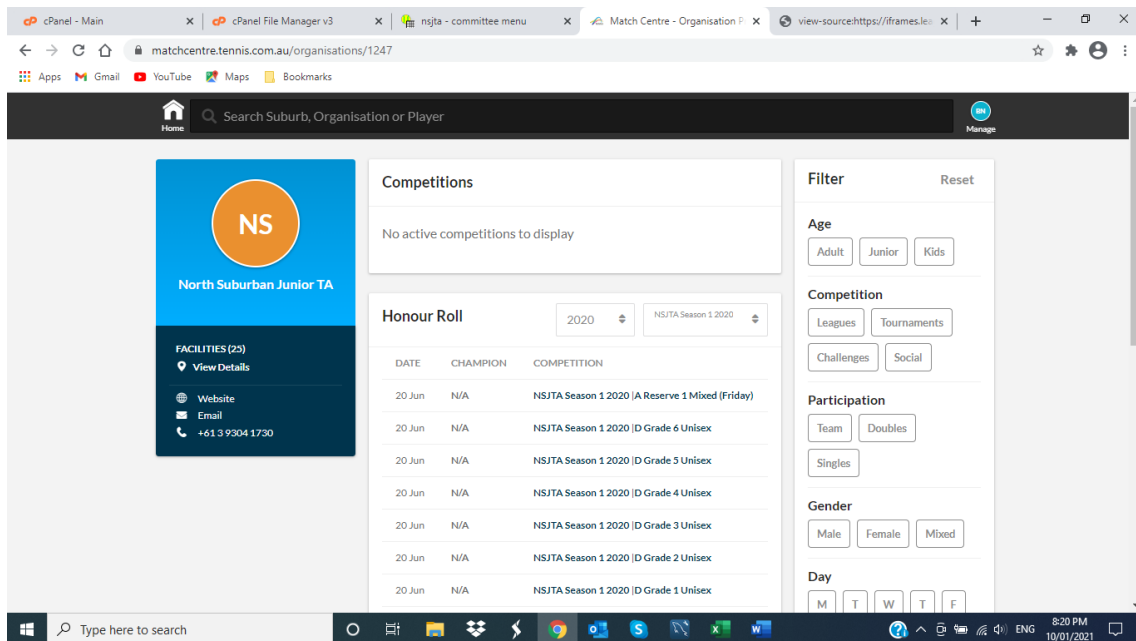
cPanel - Main ×
cPanel File Manager v3 ×
nsjta - committee menu ×
Match Centre - Organisation P ×
view-source:https://iframes.lea ×
+

matchcentre.tennis.com.au/organisations/1247

Apps Gmail YouTube Maps Bookmarks

Home
Search Suburb, Organisation or Player
BN
Manage

NS
North Suburban Junior TA

FACILITIES (25)
View Details

Website
Email
+61 3 9304 1730

Competitions

No active competitions to display

Honour Roll
2020
NSJTA Season 1 2020

| DATE | CHAMPION | COMPETITION |
|---|---|---|
| 20 Jun | N/A | NSJTA Season 1 2020 \|A Reserve 1 Mixed (Friday) |
| 20 Jun | N/A | NSJTA Season 1 2020 \|D Grade 6 Unisex |
| 20 Jun | N/A | NSJTA Season 1 2020 \|D Grade 5 Unisex |
| 20 Jun | N/A | NSJTA Season 1 2020 \|D Grade 4 Unisex |
| 20 Jun | N/A | NSJTA Season 1 2020 \|D Grade 3 Unisex |
| 20 Jun | N/A | NSJTA Season 1 2020 \|D Grade 2 Unisex |
| 20 Jun | N/A | NSJTA Season 1 2020 \|D Grade 1 Unisex |

Filter
Reset

Age
Adult Junior Kids

Competition
Leagues Tournaments
Challenges Social

Participation
Team Doubles
Singles

Gender
Male Female Mixed

Day
M T W T F

Type here to search
ENG
8:20 PM
10/01/2021